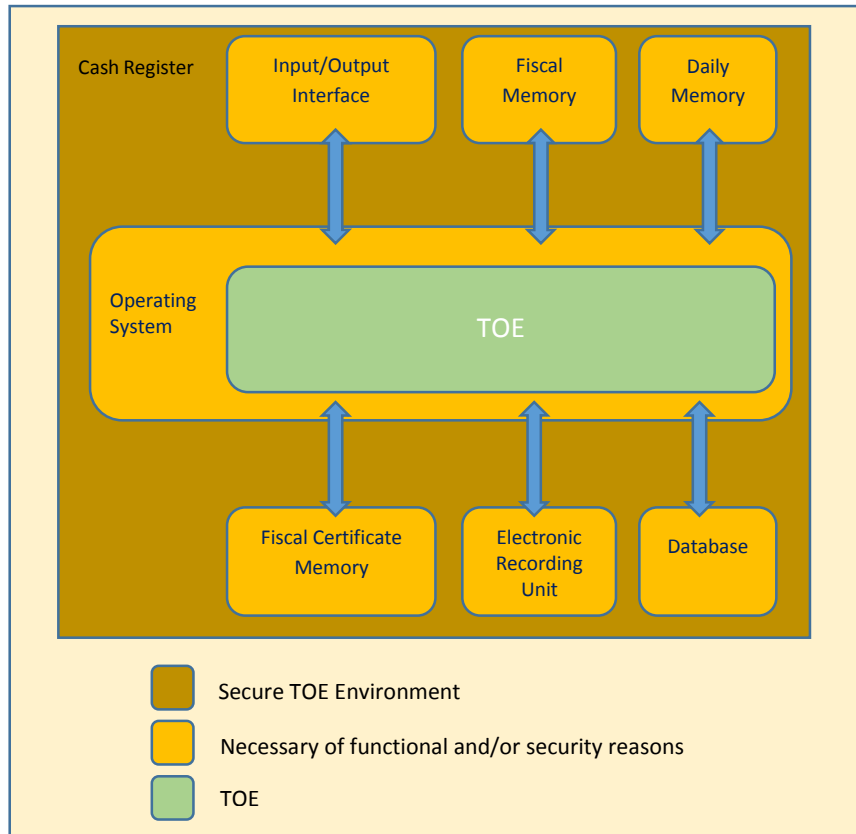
Cash Register

Input/Output Interface

Fiscal Memory

Daily Memory

Operating System

TOE

Fiscal Certificate Memory

Electronic Recording Unit

Database

Secure TOE Environment

Necessary of functional and/or security reasons

TOE